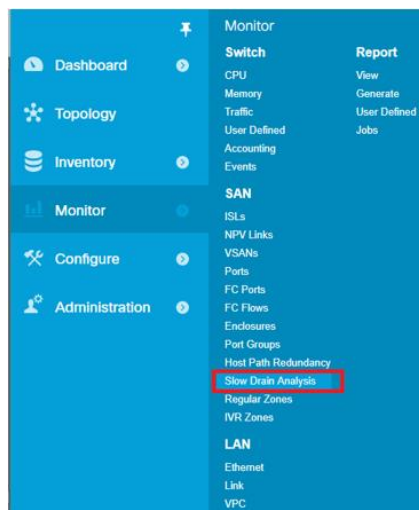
Dashboard
Topology
Inventory
Monitor
Configure
Administration

Monitor

Switch
CPU
Memory
Traffic
User Defined
Accounting
Events

Report
View
Generate
User Defined
Jobs

SAN
ISLs
NPV Links
VSANs
Ports
FC Ports
FC Flows
Enclosures
Port Groups
Host Path Redundancy
Slow Drain Analysis
Regular Zones
IVR Zones

LAN
Ethernet
Link
VPC